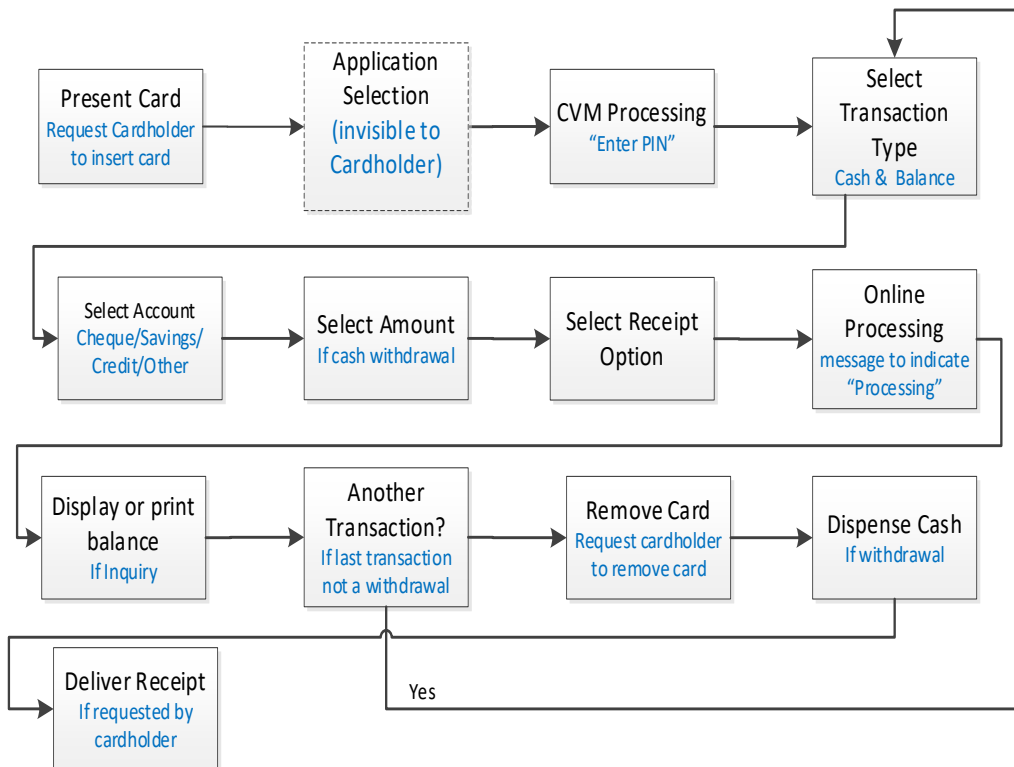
Present Card
Request Cardholder to insert card

Application Selection
(invisible to Cardholder)

CVM Processing
"Enter PIN"

Select Transaction Type
Cash & Balance

Select Account
Cheque/Savings/ Credit/Other

Select Amount
If cash withdrawal

Select Receipt Option

Online Processing
message to indicate "Processing"

Display or print balance
If Inquiry

Another Transaction?
If last transaction not a withdrawal

Remove Card
Request cardholder to remove card

Dispense Cash
If withdrawal

Deliver Receipt
If requested by cardholder

Yes